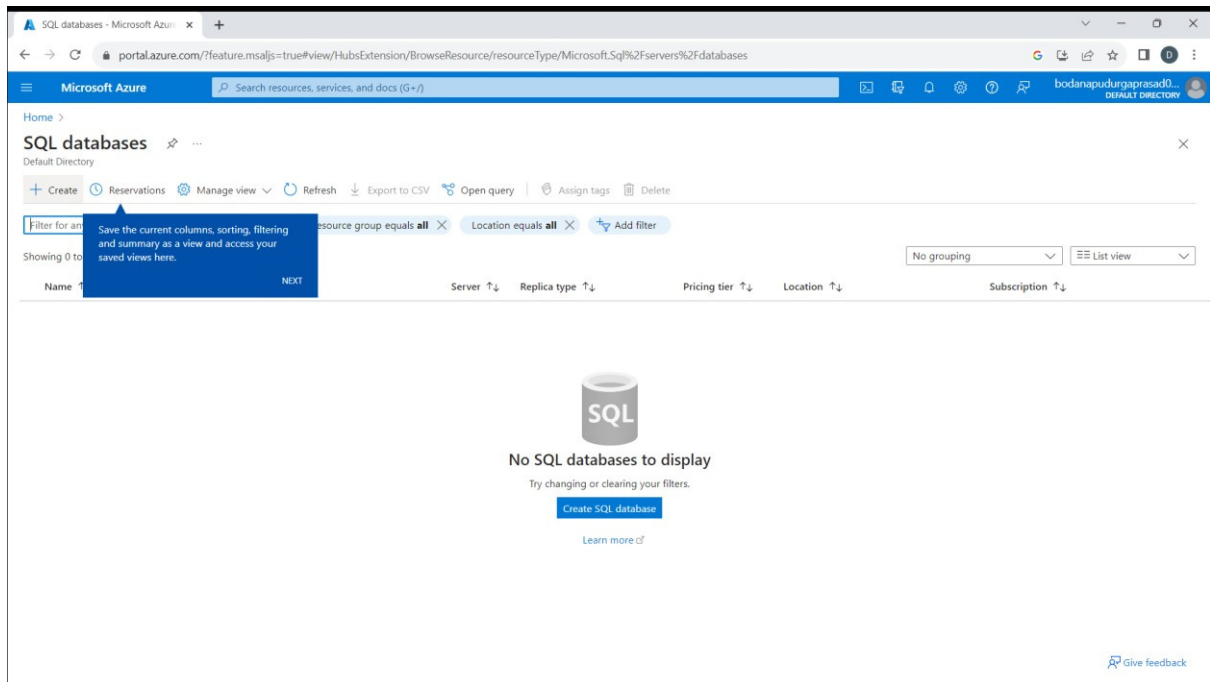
SQL databases - Microsoft Azure ×

portal.azure.com/?feature.msaljs=true#view/HubsExtension/BrowseResource/resourceType/Microsoft.Sql%2Fservers%2Fdatabases

Microsoft Azure

Search resources, services, and docs (G+/)

bodanapudurgaprasad0...
DEFAULT DIRECTORY

Home >

SQL databases

Default Directory

+ Create Reservations Manage view Refresh Export to CSV Open query Assign tags Delete

Filter for any

Save the current columns, sorting, filtering and summary as a view and access your saved views here.

NEXT

esource group equals all × Location equals all × Add filter

Showing 0 to

No grouping

List view

Name

Server ↑↓ Replica type ↑↓ Pricing tier ↑↓ Location ↑↓ Subscription ↑↓

SQL

No SQL databases to display

Try changing or clearing your filters.

Create SQL database

Learn more

Give feedback